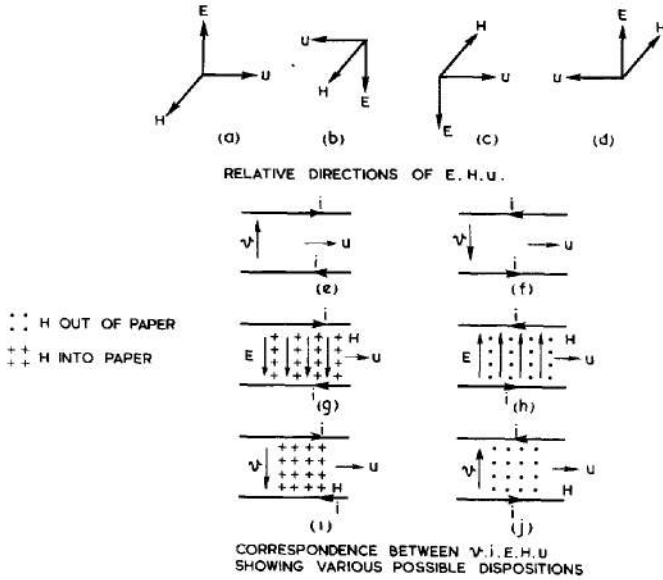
E
U
H
(a)

U
H
E
(b)

H
U
E
(c)

E
H
U
(d)

RELATIVE DIRECTIONS OF E. H. u.

i
$\nu$
u
i
(e)

i
$\nu$
u
i
(f)

: : H OUT OF PAPER

++ H INTO PAPER

i
E
H
u
i
(g)

i
E
H
u
i
(h)

i
$\nu$
u
H
i
(i)

i
$\nu$
u
H
i
(j)

CORRESPONDENCE BETWEEN $\nu$. i. E. H. u
SHOWING VARIOUS POSSIBLE DISPOSITIONS